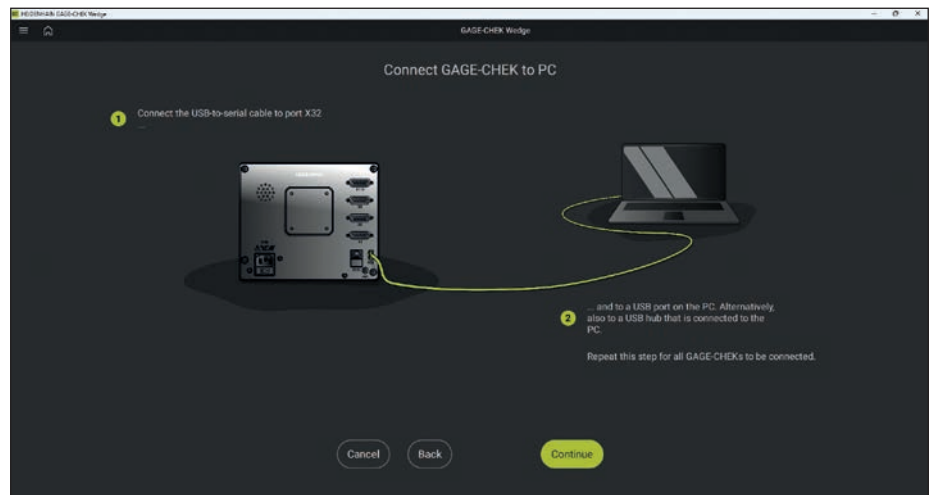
HEIDENHAIN GAGE-CHEK Wedge

GAGE-CHEK Wedge

Connect GAGE-CHEK to PC

1 Connect the USB-to-serial cable to port X32
...

2 ... and to a USB port on the PC. Alternatively, also to a USB hub that is connected to the PC.

Repeat this step for all GAGE-CHEKs to be connected.

Cancel
Back
Continue